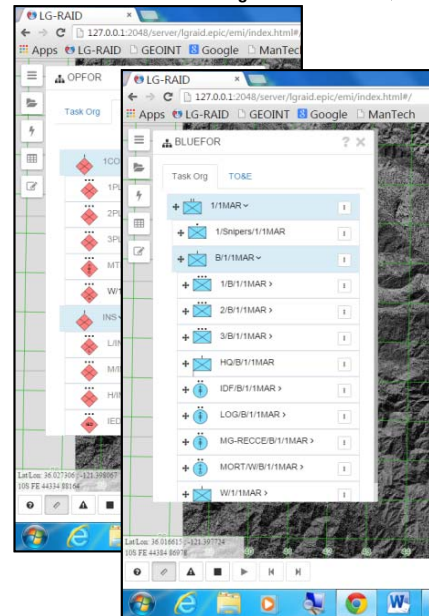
LG-RAID ×
127.0.0.1:2048/server/lgraid.epic/emi/index.html#/
Apps LG-RAID GEOINT Google ManTech
OPFOR
Task Org
1CO
1PL
2PL
3PL
MT
W
INS
L/IN
M/I
H/I
IED
Lat/Lon: 36.027306 -121.398067
10S FE 44334 88164

LG-RAID ×
127.0.0.1:2048/server/lgraid.epic/emi/index.html#/
Apps LG-RAID GEOINT Google ManTech
BLUEFOR
? ×
Task Org
TO&E
1/1MAR
1/Snipers/1/1MAR
B/1/1MAR
1/B/1/1MAR >
2/B/1/1MAR >
3/B/1/1MAR >
HQ/B/1/1MAR
IDF/B/1/1MAR >
LOG/B/1/1MAR >
MG-RECCE/B/1/1MAR >
MORT/W/B/1/1MAR >
W/1/1MAR >
Lat/Lon: 36.016615 -121.397734
10S FE 44384 86978